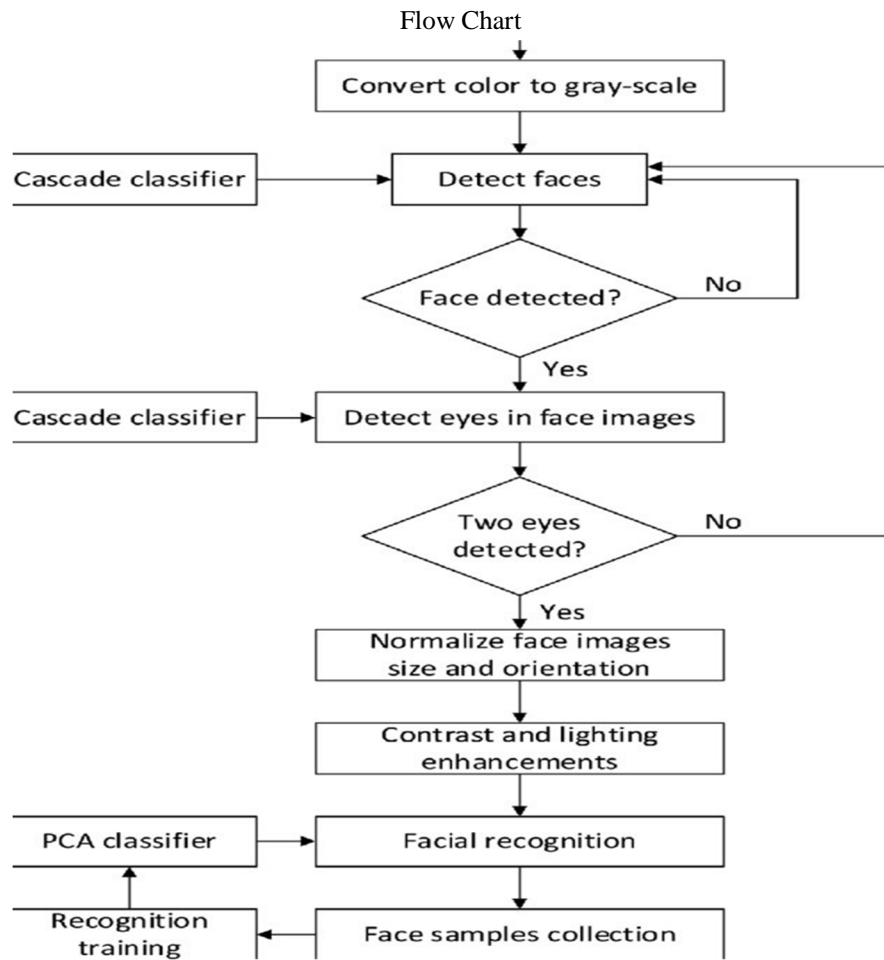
Flow Chart

Convert color to gray-scale

Cascade classifier

Detect faces

Face detected?

No

Yes

Cascade classifier

Detect eyes in face images

Two eyes detected?

No

Yes

Normalize face images size and orientation

Contrast and lighting enhancements

PCA classifier

Facial recognition

Recognition training

Face samples collection